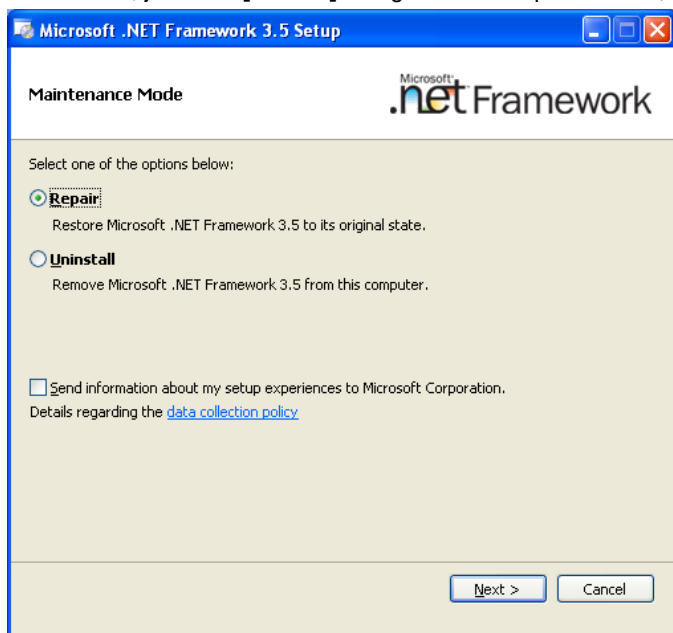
Microsoft .NET Framework 3.5 Setup

Maintenance Mode

Microsoft .net Framework

Select one of the options below:

Repair
Restore Microsoft .NET Framework 3.5 to its original state.

Uninstall
Remove Microsoft .NET Framework 3.5 from this computer.

Send information about my setup experiences to Microsoft Corporation.
Details regarding the data collection policy

Next >
Cancel